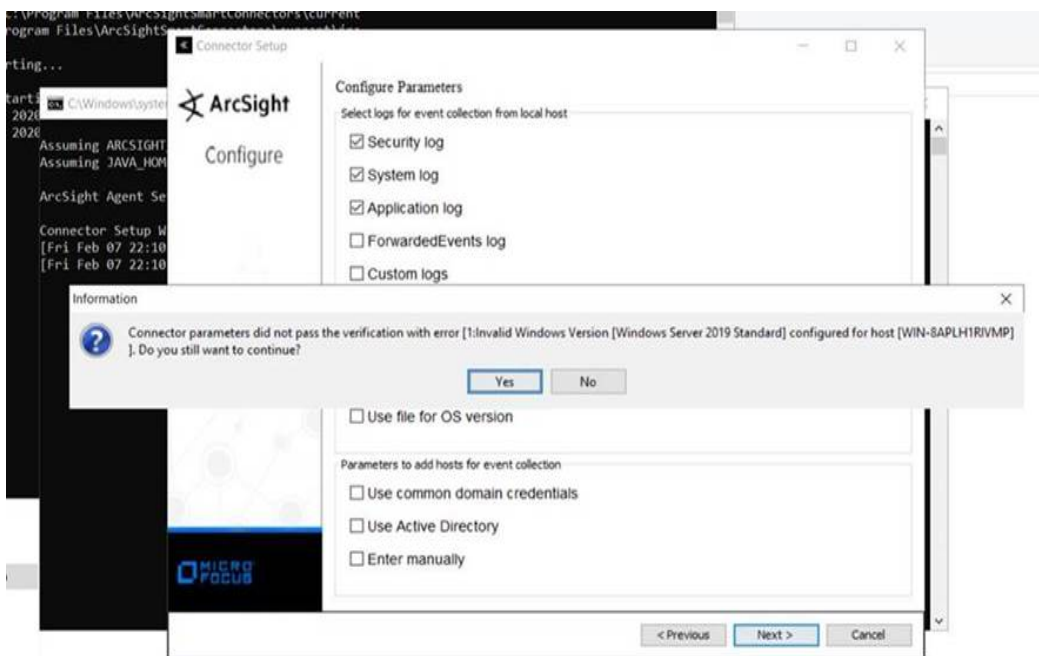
:\Program Files\ArcSightSmartConnectors\current
rogram Files\ArcSightS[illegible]

rting...

tarti
2020
2020

C:\Windows\syste

Assuming ARCSIGHT
Assuming JAVA_HOM

ArcSight Agent Se

Connector Setup W
[Fri Feb 07 22:10
[Fri Feb 07 22:10

Connector Setup

ArcSight

Configure

Configure Parameters

Select logs for event collection from local host

☑ Security log

☑ System log

☑ Application log

☐ ForwardedEvents log

☐ Custom logs

Information

Connector parameters did not pass the verification with error [1:Invalid Windows Version [Windows Server 2019 Standard] configured for host [WIN-8APLH1RIVMP] ]. Do you still want to continue?

Yes No

☐ Use file for OS version

Parameters to add hosts for event collection

☐ Use common domain credentials

☐ Use Active Directory

☐ Enter manually

MICRO FOCUS

< Previous Next > Cancel